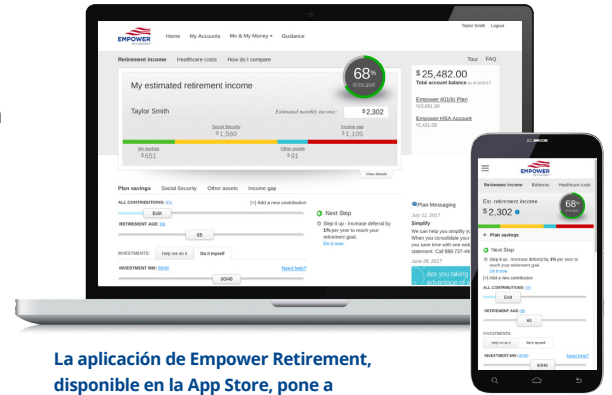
EMPOWER RETIREMENT

Home My Accounts Me & My Money Guidance

Taylor Smith Logout

Retirement income Healthcare costs How do I compare

Tour FAQ

My estimated retirement income

68% of the goal

Taylor Smith

Estimated monthly income: $2,302

Social Security $1,560

Income gap $1,105

My savings $651

Other assets $91

View details

$25,482.00

Total account balance

Empower 401(k) Plan $23,651.00

Empower HSA Account $1,831.00

Plan savings Social Security Other assets Income gap

ALL CONTRIBUTIONS: 6%

[+] Add a new contribution

Edit

RETIREMENT AGE: 65

65

Next Step

Step it up - Increase deferral by 1% per year to reach your retirement goal.

Do it now

INVESTMENTS: Help me do it Do it myself

INVESTMENT MIX: 60/40

Need help?

60/40

Plan Messaging

July 11, 2017

Simplify

We can help you simplify your When you consolidate your you save time with one with statement. Call 888-737-46

June 26, 2017

Are you taking

EMPOWER RETIREMENT

Retirement income Balances Healthcare costs

Est. retirement income

$2,302

68%

+ Plan savings

Next Step

Step it up - Increase deferral by 1% per year to reach your retirement goal.

Do it now

[+] Add a new contribution

ALL CONTRIBUTIONS: 6%

Edit

RETIREMENT AGE: 65

65

INVESTMENTS:

Help me do it Do it myself

INVESTMENT MIX: 60/40

Need help?

60/40

La aplicación de Empower Retirement, disponible en la App Store, pone a